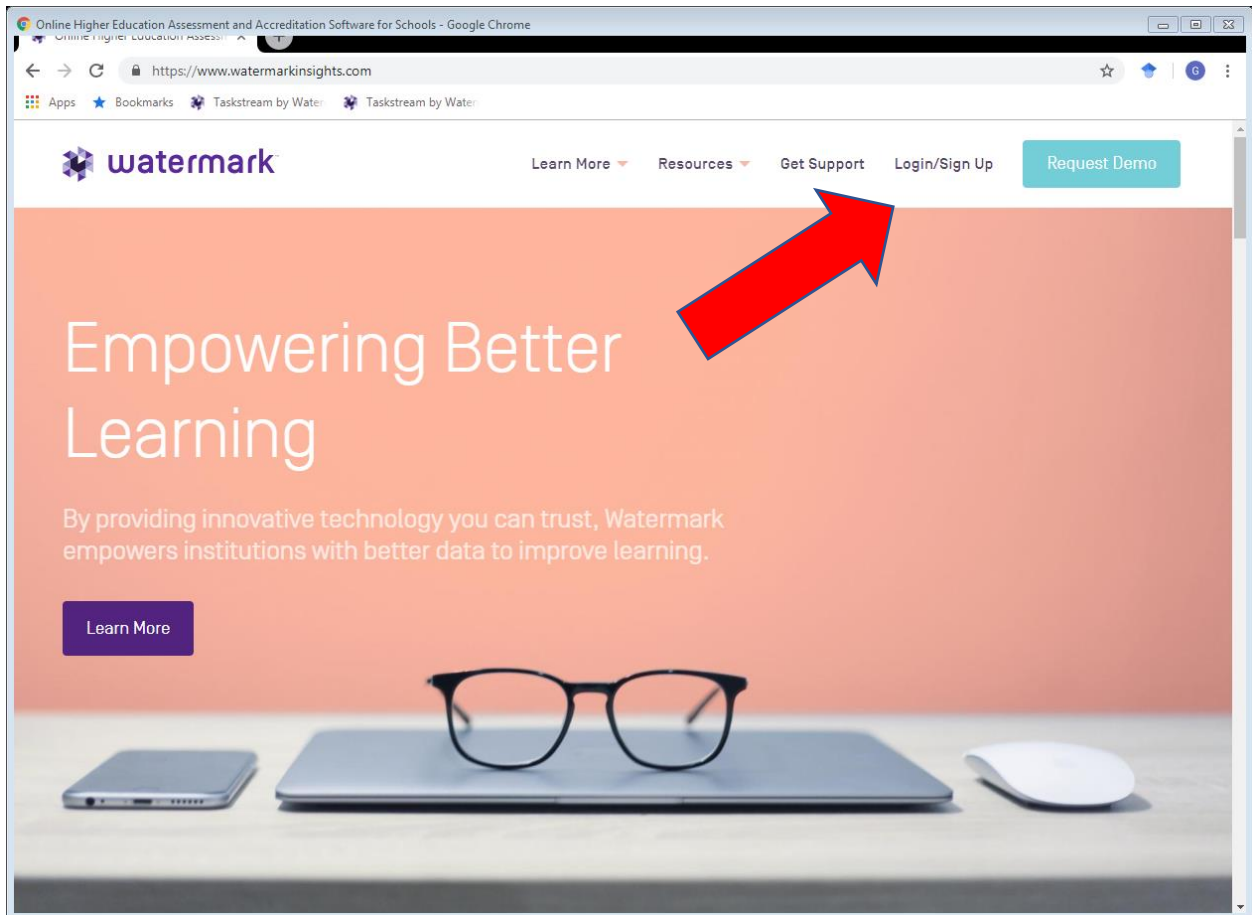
Online Higher Education Assessment and Accreditation Software for Schools - Google Chrome

Online Higher Education Assess

https://www.watermarkinsights.com

Apps Bookmarks Taskstream by Water Taskstream by Water

watermark

Learn More Resources Get Support Login/Sign Up Request Demo

Empowering Better Learning

By providing innovative technology you can trust, Watermark empowers institutions with better data to improve learning.

Learn More